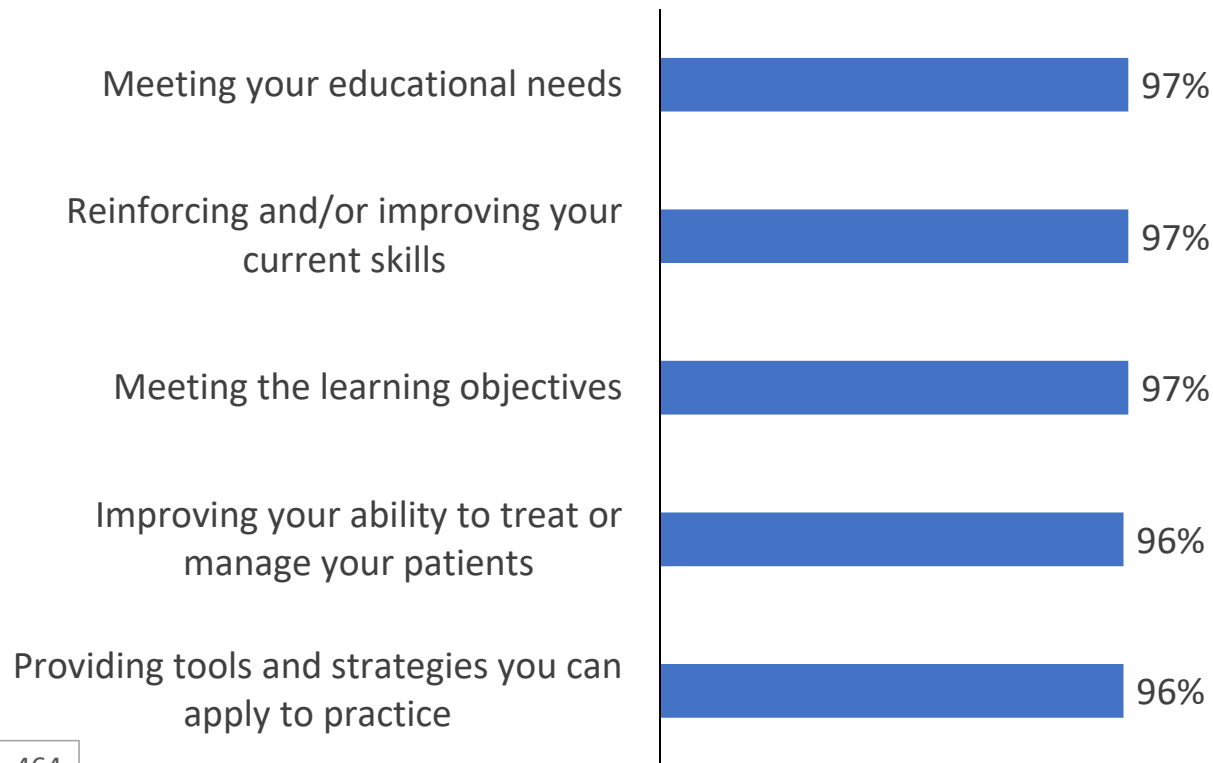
Meeting your educational needs 97%

Reinforcing and/or improving your current skills 97%

Meeting the learning objectives 97%

Improving your ability to treat or manage your patients 96%

Providing tools and strategies you can apply to practice 96%

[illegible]